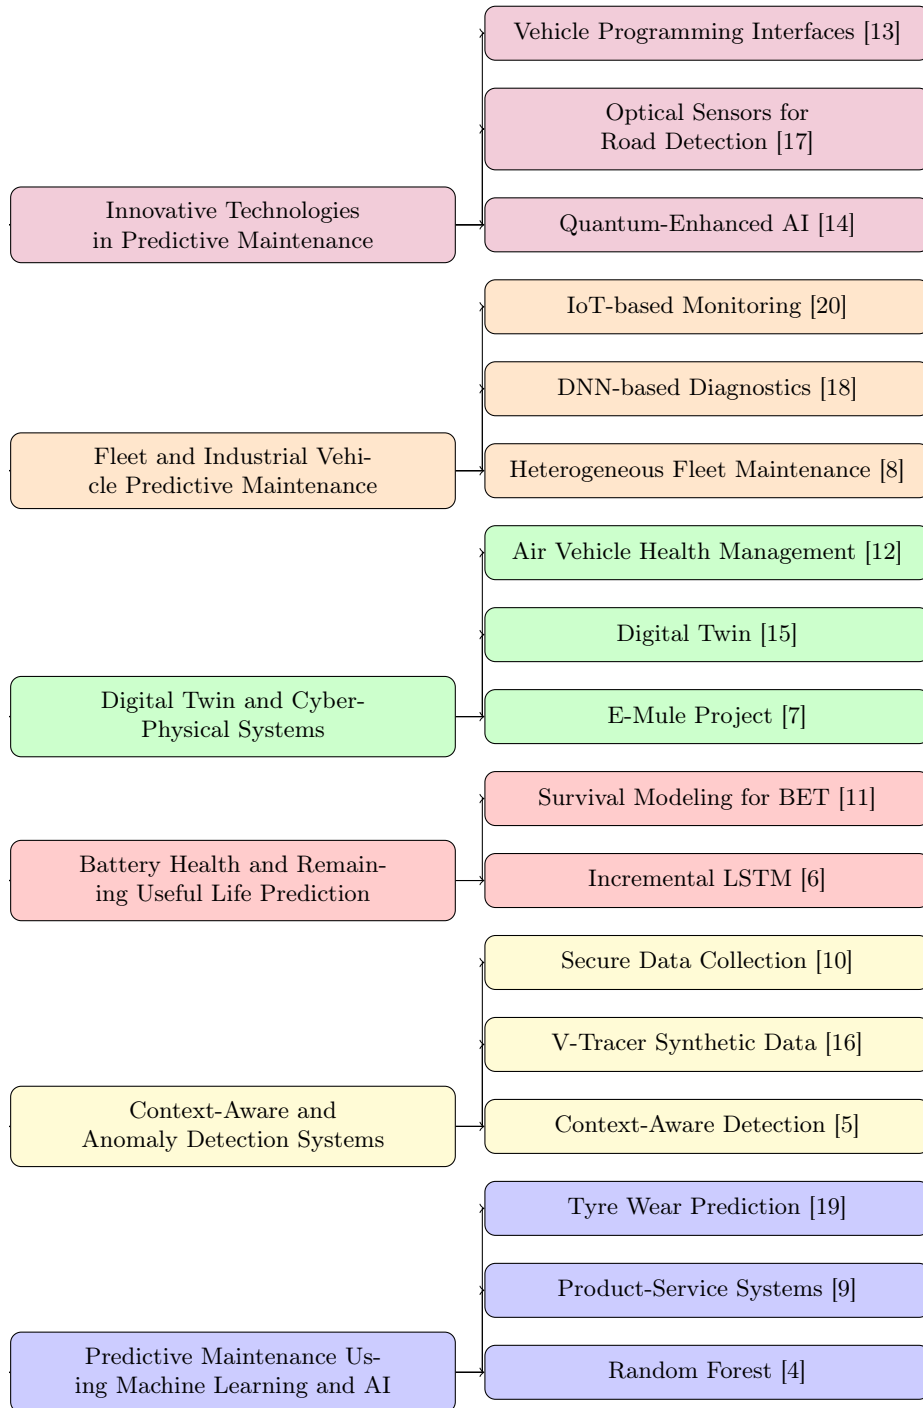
Vehicle Programming Interfaces [13]

Optical Sensors for Road Detection [17]

Innovative Technologies in Predictive Maintenance

Quantum-Enhanced AI [14]

IoT-based Monitoring [20]

DNN-based Diagnostics [18]

Fleet and Industrial Vehicle Predictive Maintenance

Heterogeneous Fleet Maintenance [8]

Air Vehicle Health Management [12]

Digital Twin [15]

Digital Twin and Cyber-Physical Systems

E-Mule Project [7]

Survival Modeling for BET [11]

Battery Health and Remaining Useful Life Prediction

Incremental LSTM [6]

Secure Data Collection [10]

V-Tracer Synthetic Data [16]

Context-Aware and Anomaly Detection Systems

Context-Aware Detection [5]

Tyre Wear Prediction [19]

Product-Service Systems [9]

Predictive Maintenance Using Machine Learning and AI

Random Forest [4]